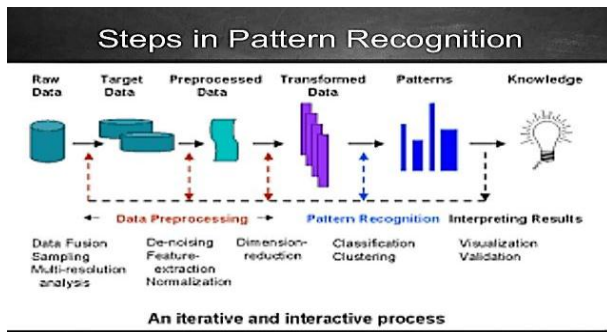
Steps in Pattern Recognition

Raw Data

Target Data

Preprocessed Data

Transformed Data

Patterns

Knowledge

Data Preprocessing

Pattern Recognition

Interpreting Results

Data Fusion
Sampling
Multi-resolution analysis

De-noising
Feature-extraction
Normalization

Dimension-reduction

Classification
Clustering

Visualization
Validation

An iterative and interactive process